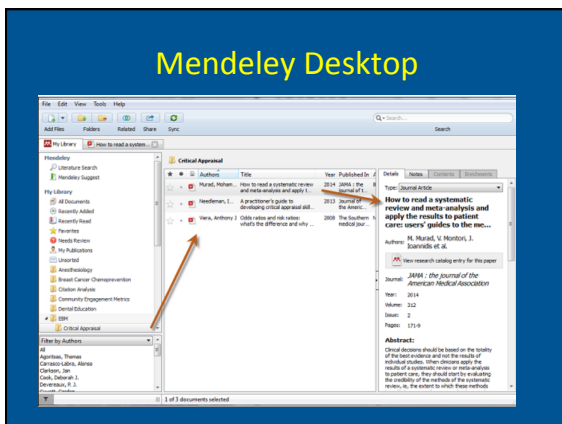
Mendeley Desktop

File Edit View Tools Help

Add Files Folders Related Share Sync

Search...

Search

My Library

How to read a system...

Mendeley
Literature Search
Mendeley Suggest

My Library
All Documents
Recently Added
Recently Read
Favorites
Needs Review
My Publications
Unsorted
Anesthesiology
Breast Cancer Chemoprevention
Citation Analysis
Community Engagement Metrics
Dental Education
EBM
Critical Appraisal

Filter by Authors
All
Agoritsas, Thomas
Carrasco-Labra, Alonso
Clarkson, Jan
Cook, Deborah J.
Devereaux, P. J.

Critical Appraisal

| | | | Authors | Title | Year | Published In |
|---|---|---|---|---|---|---|
| | | | Murad, Moham... | How to read a systematic review and meta-analysis and apply t... | 2014 | JAMA : the journal of t... |
| | | | Needleman, I... | A practitioner's guide to developing critical appraisal skill... | 2013 | Journal of the Americ... |
| | | | Viera, Anthony J | Odds ratios and risk ratios: what's the difference and why ... | 2008 | The Southern medical jour... |

1 of 3 documents selected

Details Notes Contents Enrichments

Type: Journal Article

How to read a systematic review and meta-analysis and apply the results to patient care: users' guides to the me...

Authors: M. Murad, V. Montori, J. Ioannidis et al.

View research catalog entry for this paper

Journal: JAMA : the journal of the American Medical Association

Year: 2014
Volume: 312
Issue: 2
Pages: 171-9

Abstract:
Clinical decisions should be based on the totality of the best evidence and not the results of individual studies. When clinicians apply the results of a systematic review or meta-analysis to patient care, they should start by evaluating the credibility of the methods of the systematic review, ie, the extent to which these methods